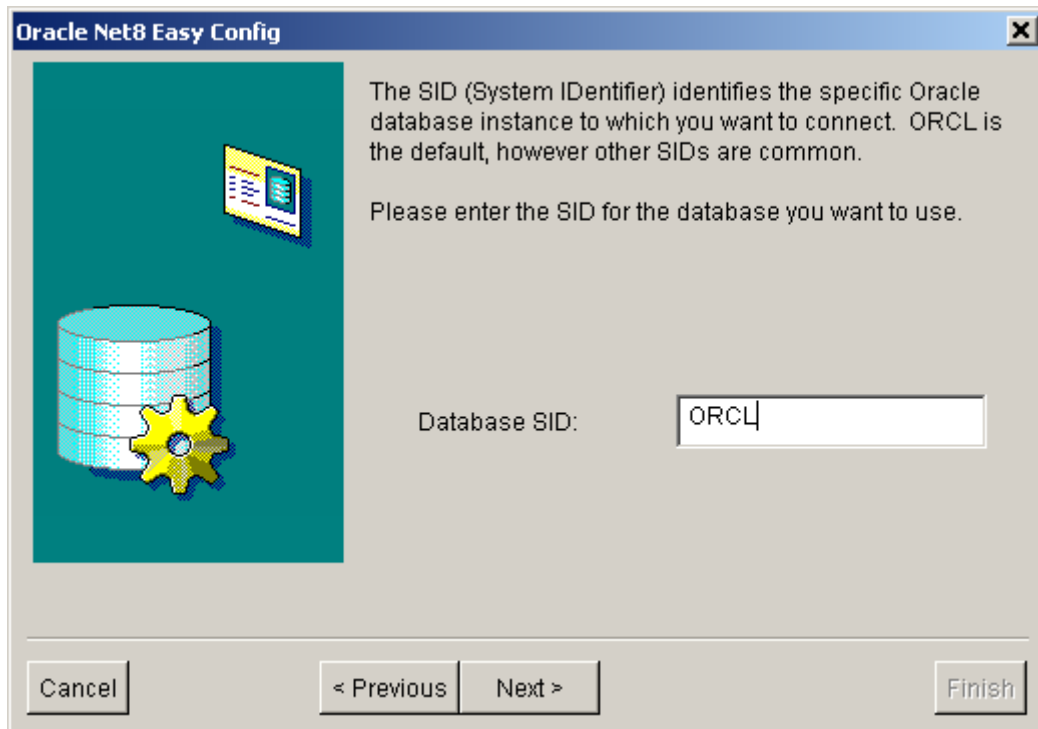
Oracle Net8 Easy Config

The SID (System IDentifier) identifies the specific Oracle database instance to which you want to connect. ORCL is the default, however other SIDs are common.

Please enter the SID for the database you want to use.

Database SID: ORCL

Cancel

< Previous

Next >

Finish